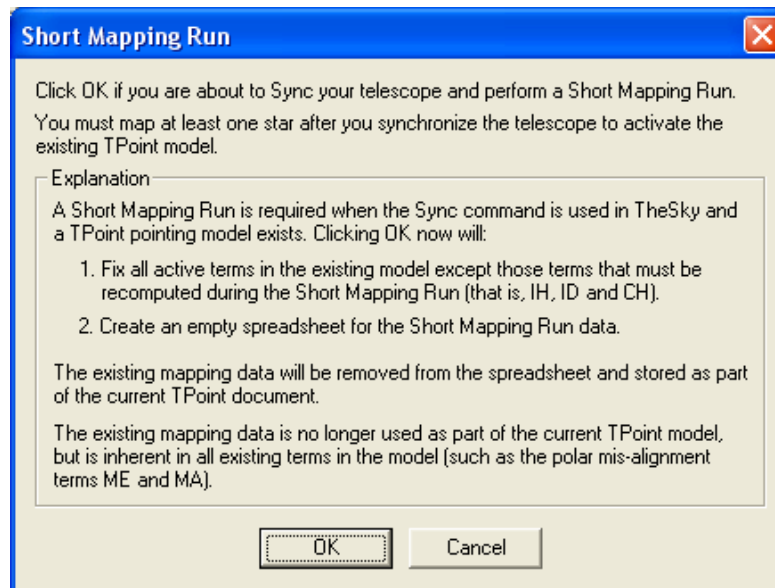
Short Mapping Run

Click OK if you are about to Sync your telescope and perform a Short Mapping Run.

You must map at least one star after you synchronize the telescope to activate the existing TPoint model.

Explanation

A Short Mapping Run is required when the Sync command is used in TheSky and a TPoint pointing model exists. Clicking OK now will:

1. Fix all active terms in the existing model except those terms that must be recomputed during the Short Mapping Run (that is, IH, ID and CH).

2. Create an empty spreadsheet for the Short Mapping Run data.

The existing mapping data will be removed from the spreadsheet and stored as part of the current TPoint document.

The existing mapping data is no longer used as part of the current TPoint model, but is inherent in all existing terms in the model (such as the polar mis-alignment terms ME and MA).

OK

Cancel